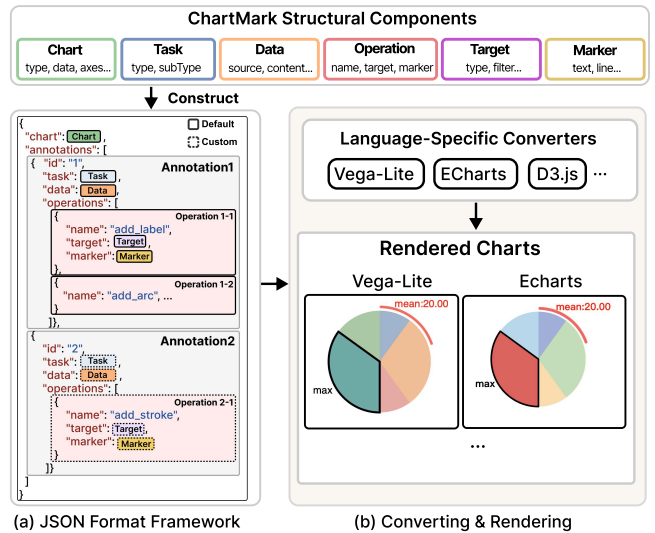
ChartMark Structural Components

Chart
type, data, axes...

Task
type, subType

Data
source, content...

Operation
name, target, marker

Target
type, filter...

Marker
text, line...

Construct

Default
Custom

{
"chart": Chart ,
"annotations": [
{ "id": "1",
"task": Task ,
"data": Data ,
"operations": [
Annotation1
{
Operation 1-1
"name": "add_label",
"target": Target,
"marker": Marker
},
{
Operation 1-2
"name": "add_arc", ...
}
]},
{
Annotation2
"id": "2",
"task": Task ,
"data": Data ,
"operations": [
{
Operation 2-1
"name": "add_stroke",
"target": Target,
"marker": Marker
}
]}
]
}

Language-Specific Converters

Vega-Lite
ECharts
D3.js
...

Rendered Charts

Vega-Lite
mean:20.00
max

Echarts
mean:20.00
max

...

(a) JSON Format Framework
(b) Converting & Rendering